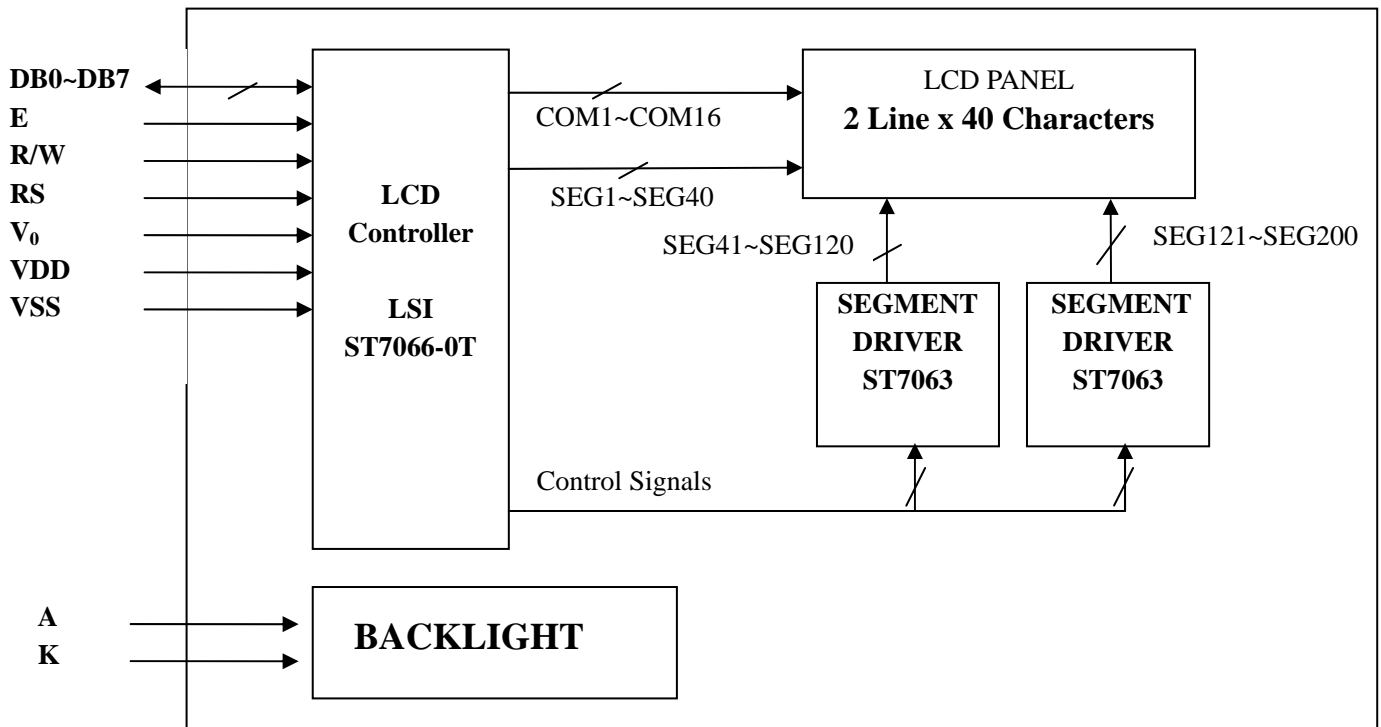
DB0~DB7
E
R/W
RS
$V_0$
VDD
VSS

LCD Controller

LSI ST7066-0T

COM1~COM16

SEG1~SEG40

LCD PANEL
2 Line x 40 Characters

SEG41~SEG120

SEG121~SEG200

SEGMENT DRIVER ST7063

SEGMENT DRIVER ST7063

Control Signals

A
K

BACKLIGHT